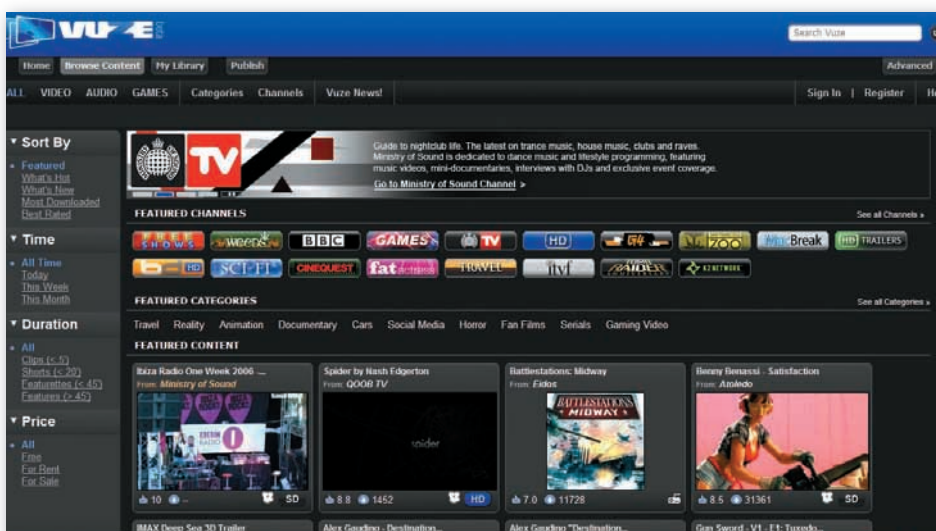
VUZE

Search Vuze

Home Browse Content My Library Publish

Advanced

ALL VIDEO AUDIO GAMES Categories Channels Vuze News!

Sign In | Register

Sort By
» Featured
What's Hot
What's New
Most Downloaded
Best Rated

Time
» All Time
Today
This Week
This Month

Duration
» All
Clips (< 5)
Shorts (< 20)
Featurettes (< 45)
Features (> 45)

Price
» All
Free
For Rent
For Sale

TV

Guide to nightclub life. The latest on trance music, house music, clubs and raves. Ministry of Sound is dedicated to dance music and lifestyle programming, featuring music videos, mini-documentaries, interviews with DJs and exclusive event coverage.
Go to Ministry of Sound Channel »

FEATURED CHANNELS

See all Channels »

FREE SHOWS WEEDS BBC GAMES TV HD G4 ZOO BREAK HD TRAILERS HD SCI-FI CINEQUEST fat TRAVEL ityf AMBIENT

FEATURED CATEGORIES

See all Categories »

Travel Reality Animation Documentary Cars Social Media Horror Fan Films Serials Gaming Video

FEATURED CONTENT

Ibiza Radio One Week 2006 ...
From: Ministry of Sound
10 SD

Spider by Nash Edgerton
From: QOOB TV
spider
8.8 1452 HD

Battlestations: Midway
From: Eidos
BATTLESTATIONS MIDWAY
7.0 11728

Benny Benassi - Satisfaction
From: Atoledo
8.5 31361 SD

IMAX Deep Sea 3D Trailer

Alex Gaudino - Destination...

Alex Gaudino "Destination...

Gun Sword - V1 - E1: Tuxedo...